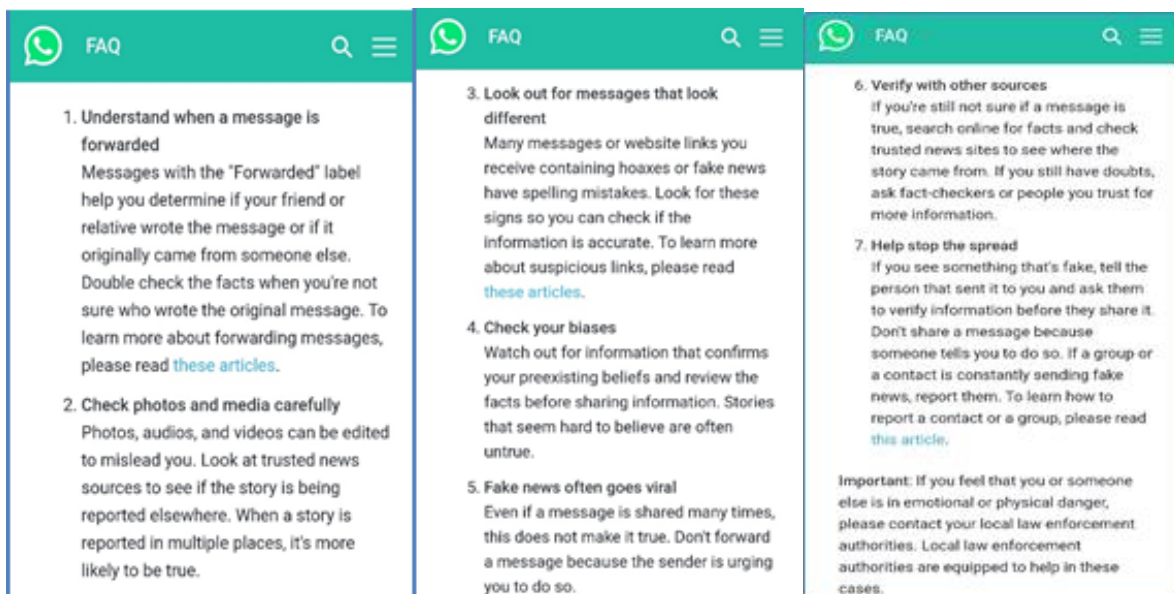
FAQ

1. Understand when a message is forwarded
Messages with the "Forwarded" label help you determine if your friend or relative wrote the message or if it originally came from someone else. Double check the facts when you're not sure who wrote the original message. To learn more about forwarding messages, please read these articles.

2. Check photos and media carefully
Photos, audios, and videos can be edited to mislead you. Look at trusted news sources to see if the story is being reported elsewhere. When a story is reported in multiple places, it's more likely to be true.

FAQ

3. Look out for messages that look different
Many messages or website links you receive containing hoaxes or fake news have spelling mistakes. Look for these signs so you can check if the information is accurate. To learn more about suspicious links, please read these articles.

4. Check your biases
Watch out for information that confirms your preexisting beliefs and review the facts before sharing information. Stories that seem hard to believe are often untrue.

5. Fake news often goes viral
Even if a message is shared many times, this does not make it true. Don't forward a message because the sender is urging you to do so.

FAQ

6. Verify with other sources
If you're still not sure if a message is true, search online for facts and check trusted news sites to see where the story came from. If you still have doubts, ask fact-checkers or people you trust for more information.

7. Help stop the spread
If you see something that's fake, tell the person that sent it to you and ask them to verify information before they share it. Don't share a message because someone tells you to do so. If a group or a contact is constantly sending fake news, report them. To learn how to report a contact or a group, please read this article.

Important: If you feel that you or someone else is in emotional or physical danger, please contact your local law enforcement authorities. Local law enforcement authorities are equipped to help in these cases.